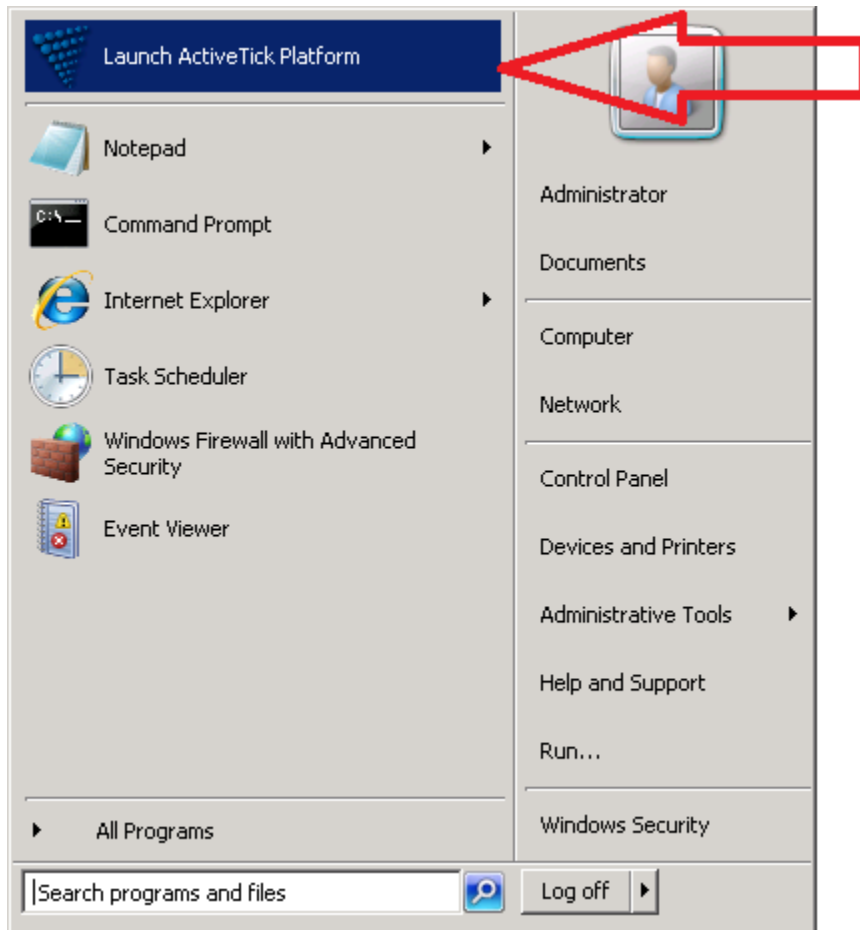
Launch ActiveTick Platform

Notepad

C:\_

Command Prompt

Internet Explorer

Task Scheduler

Windows Firewall with Advanced Security

Event Viewer

All Programs

Search programs and files

Administrator

Documents

Computer

Network

Control Panel

Devices and Printers

Administrative Tools

Help and Support

Run...

Windows Security

Log off